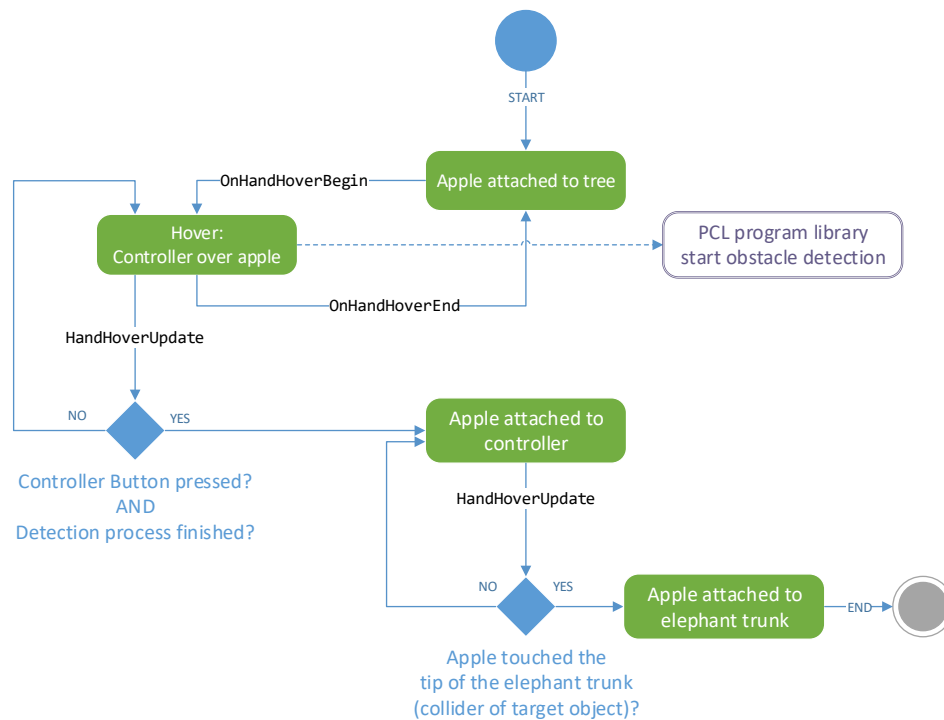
START

Apple attached to tree

OnHandHoverBegin

Hover:
Controller over apple

PCL program library
start obstacle detection

OnHandHoverEnd

HandHoverUpdate

NO

YES

Apple attached to controller

Controller Button pressed?
AND
Detection process finished?

HandHoverUpdate

NO

YES

Apple attached to elephant trunk

END

Apple touched the tip of the elephant trunk (collider of target object)?